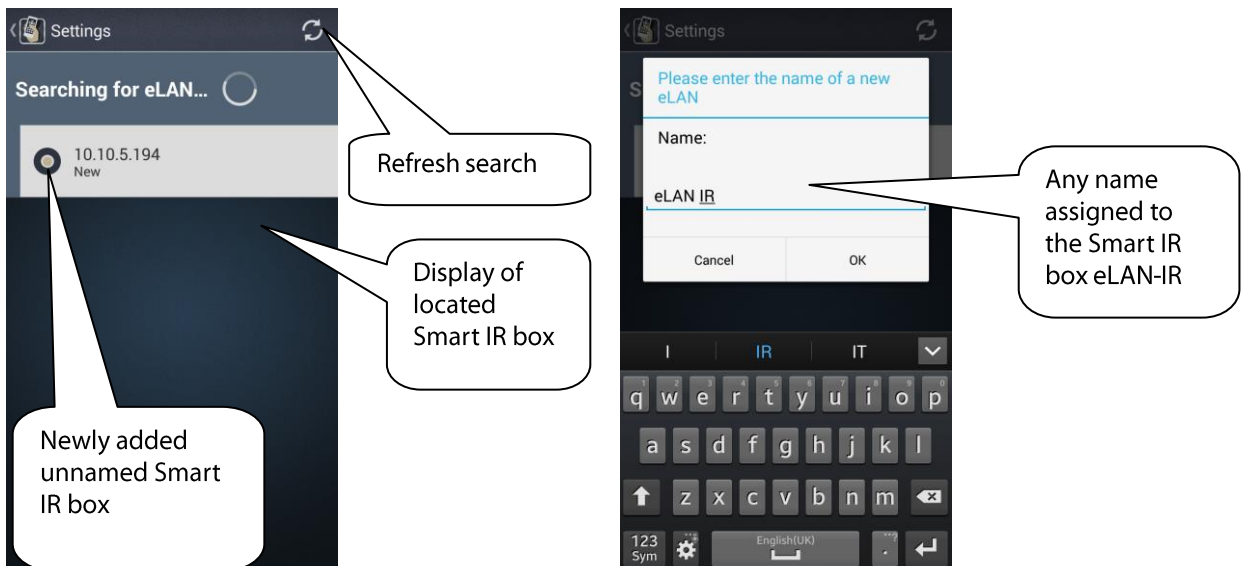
Settings

Searching for eLAN...

10.10.5.194
New

Refresh search

Display of located Smart IR box

Newly added unnamed Smart IR box

Settings

Please enter the name of a new eLAN

Name:

eLAN IR

Cancel

OK

Any name assigned to the Smart IR box eLAN-IR

I IR IT

q w e r t y u i o p
a s d f g h j k l
z x c v b n m

123 Sym

English(UK)